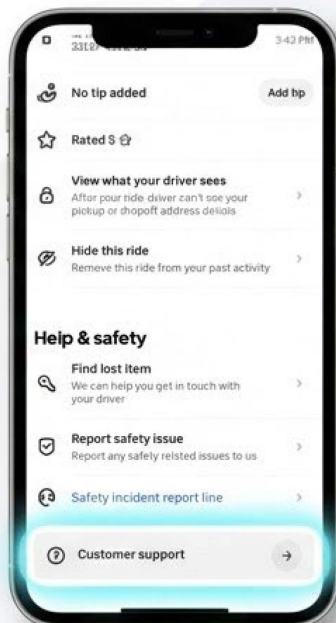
3:42 PM

No tip added

Add tip

Rated 5

View what your driver sees
After your ride driver can't see your pickup or dropoff address details

Hide this ride
Remove this ride from your past activity

Help & safety

Find lost item
We can help you get in touch with your driver

Report safety issue
Report any safety related issues to us

Safety incident report line

Customer support